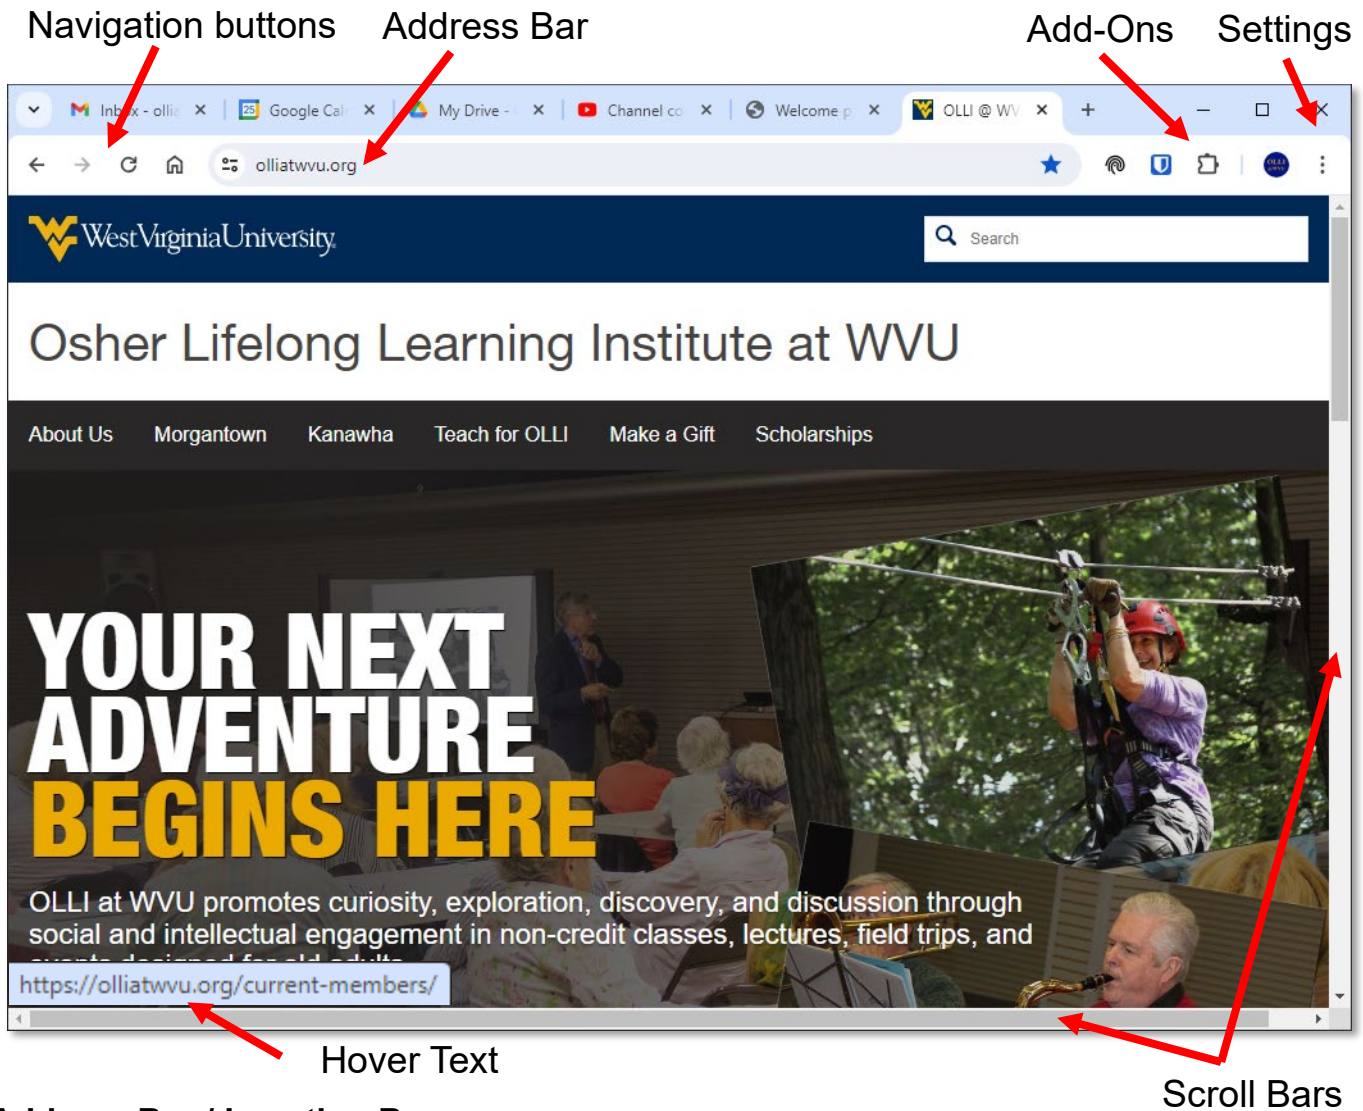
Navigation buttons Address Bar Add-Ons Settings

Inbox - olli ×
Google Cal ×
My Drive - ×
Channel co ×
Welcome p ×
OLLI @ WV ×
+

olliatwvu.org

WestVirginiaUniversity.
Search

Osher Lifelong Learning Institute at WVU

About Us Morgantown Kanawha Teach for OLLI Make a Gift Scholarships

YOUR NEXT ADVENTURE BEGINS HERE

OLLI at WVU promotes curiosity, exploration, discovery, and discussion through social and intellectual engagement in non-credit classes, lectures, field trips, and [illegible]

https://olliatwvu.org/current-members/

Hover Text

Scroll Bars